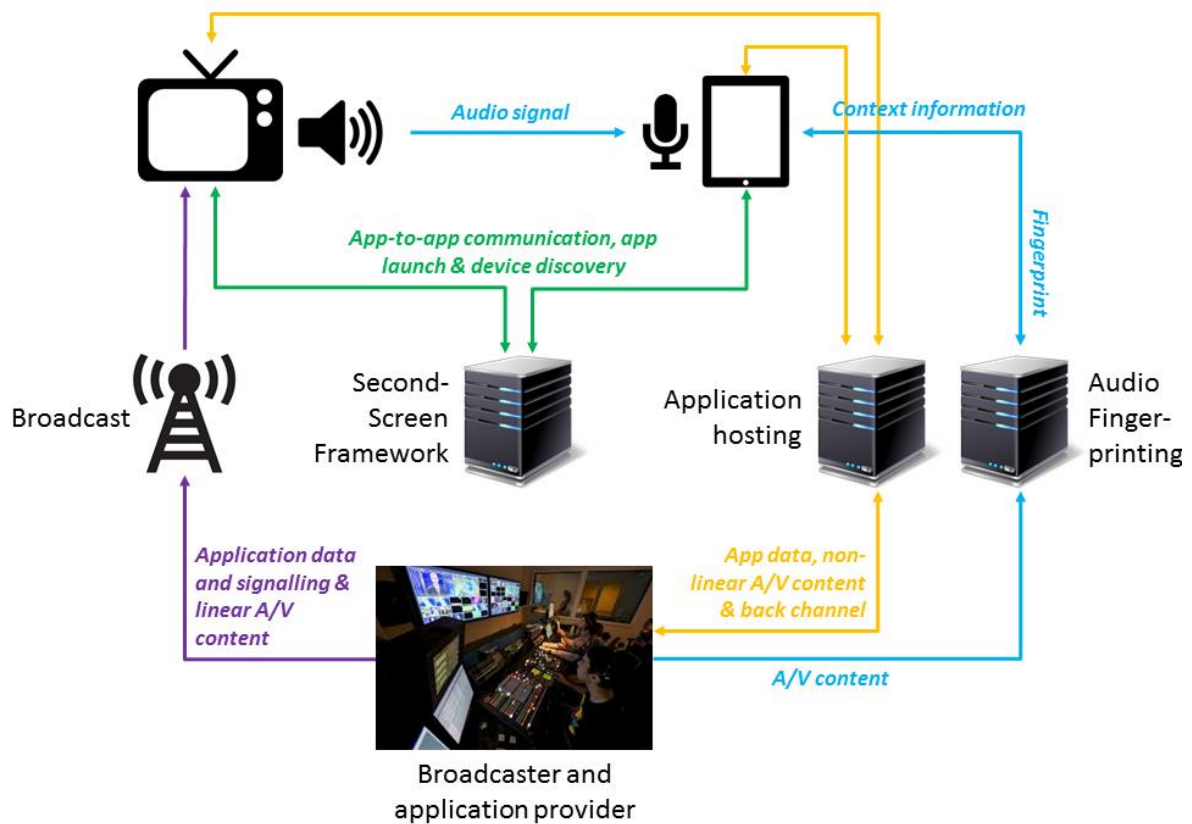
Audio signal

Context information

App-to-app communication, app launch & device discovery

Fingerprint

Broadcast

Second-Screen Framework

Application hosting

Audio Fingerprinting

Application data and signalling & linear A/V content

App data, non-linear A/V content & back channel

A/V content

Broadcaster and application provider